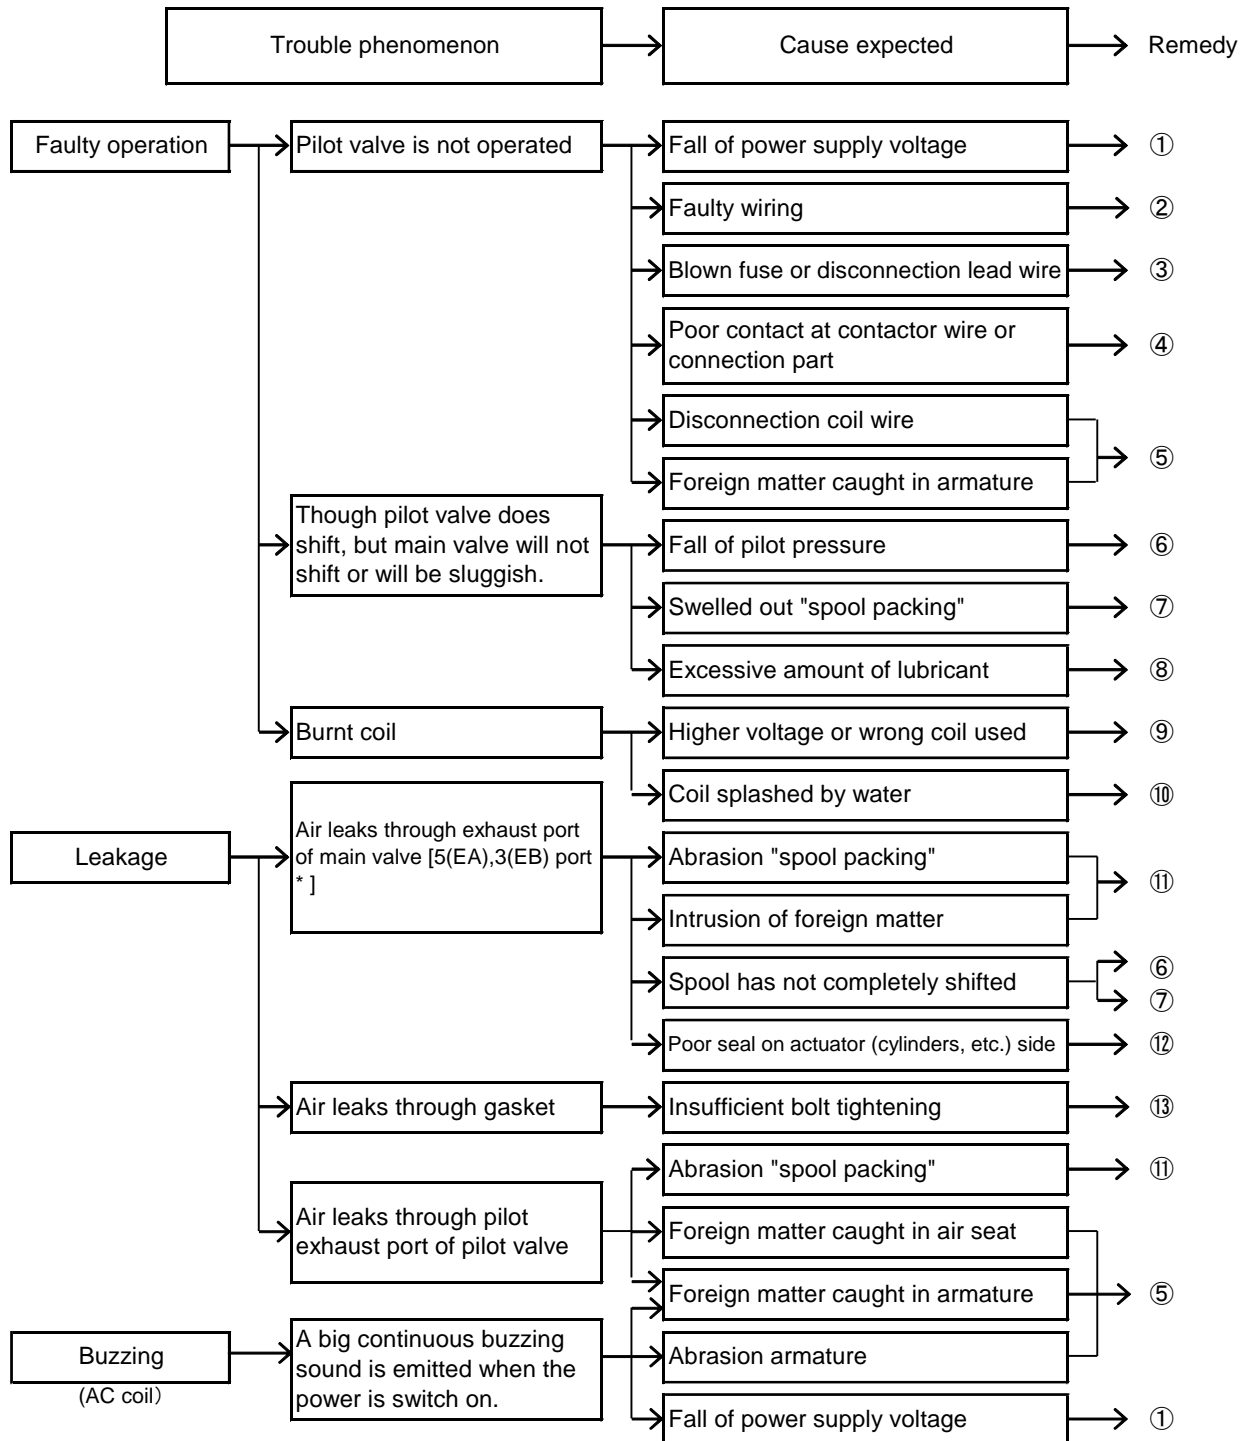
Trouble phenomenon → Cause expected → Remedy

Faulty operation

Pilot valve is not operated

Fall of power supply voltage → ①

Faulty wiring → ②

Blown fuse or disconnection lead wire → ③

Poor contact at contactor wire or connection part → ④

Disconnection coil wire

Foreign matter caught in armature → ⑤

Though pilot valve does shift, but main valve will not shift or will be sluggish.

Fall of pilot pressure → ⑥

Swelled out "spool packing" → ⑦

Excessive amount of lubricant → ⑧

Burnt coil

Higher voltage or wrong coil used → ⑨

Coil splashed by water → ⑩

Leakage

Air leaks through exhaust port of main valve [5(EA),3(EB) port * ]

Abrasion "spool packing"

Intrusion of foreign matter → ⑪

Spool has not completely shifted → ⑥ ⑦

Poor seal on actuator (cylinders, etc.) side → ⑫

Air leaks through gasket

Insufficient bolt tightening → ⑬

Air leaks through pilot exhaust port of pilot valve

Abrasion "spool packing" → ⑪

Foreign matter caught in air seat

Foreign matter caught in armature → ⑤

Buzzing
(AC coil)

A big continuous buzzing sound is emitted when the power is switch on.

Abrasion armature

Fall of power supply voltage → ①